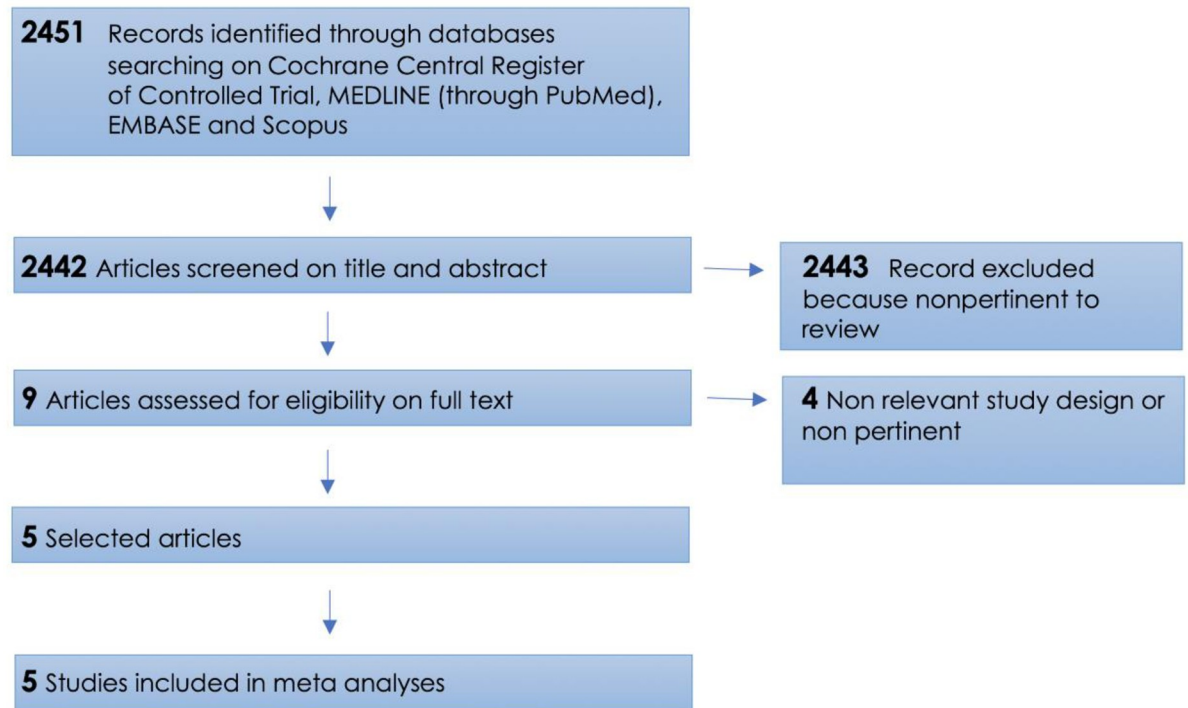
**2451** Records identified through databases searching on Cochrane Central Register of Controlled Trial, MEDLINE (through PubMed), EMBASE and Scopus

**2442** Articles screened on title and abstract

**2443** Record excluded because nonpertinent to review

**9** Articles assessed for eligibility on full text

**4** Non relevant study design or non pertinent

**5** Selected articles

**5** Studies included in meta analyses